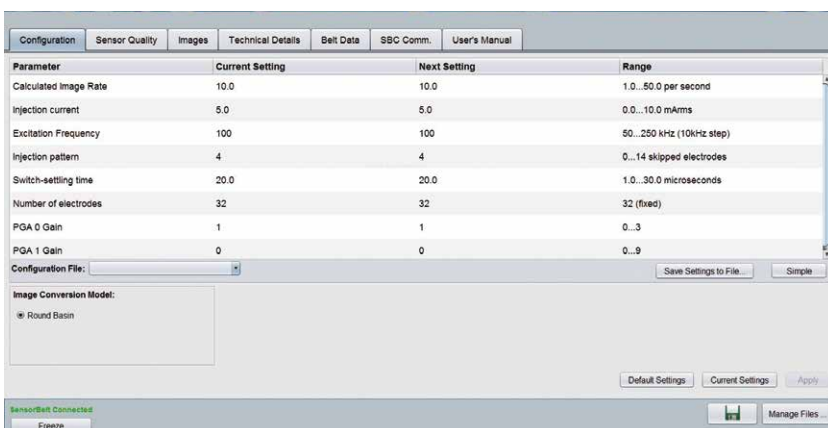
Configuration | Sensor Quality | Images | Technical Details | Belt Data | SBC Comm. | User's Manual

| Parameter | Current Setting | Next Setting | Range |
|---|---|---|---|
| Calculated Image Rate | 10.0 | 10.0 | 1.0...50.0 per second |
| Injection current | 5.0 | 5.0 | 0.0...10.0 mArms |
| Excitation Frequency | 100 | 100 | 50...250 kHz (10kHz step) |
| Injection pattern | 4 | 4 | 0...14 skipped electrodes |
| Switch-settling time | 20.0 | 20.0 | 1.0...30.0 microseconds |
| Number of electrodes | 32 | 32 | 32 (fixed) |
| PGA 0 Gain | 1 | 1 | 0...3 |
| PGA 1 Gain | 0 | 0 | 0...9 |

Configuration File:

Save Settings to File... | Simple

Image Conversion Model:

Round Basin

Default Settings | Current Settings | Apply

SensorBelt Connected

Freeze

Manage Files ...